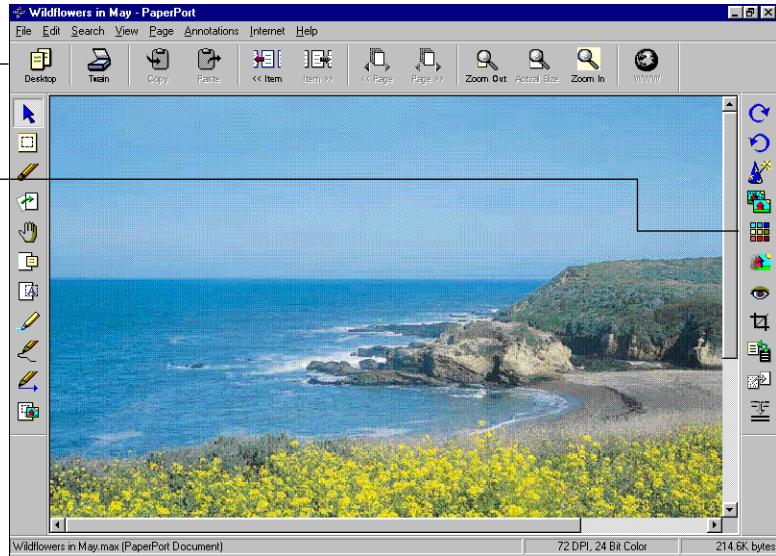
Wildflowers in May - PaperPort

File Edit Search View Page Annotations Internet Help

Desktop Twain Copy Paste << Item Item >> << Page Page >> Zoom Out Actual Size Zoom In WWW

Wildflowers in May.max (PaperPort Document) 72 DPI, 24 Bit Color 214.6K bytes